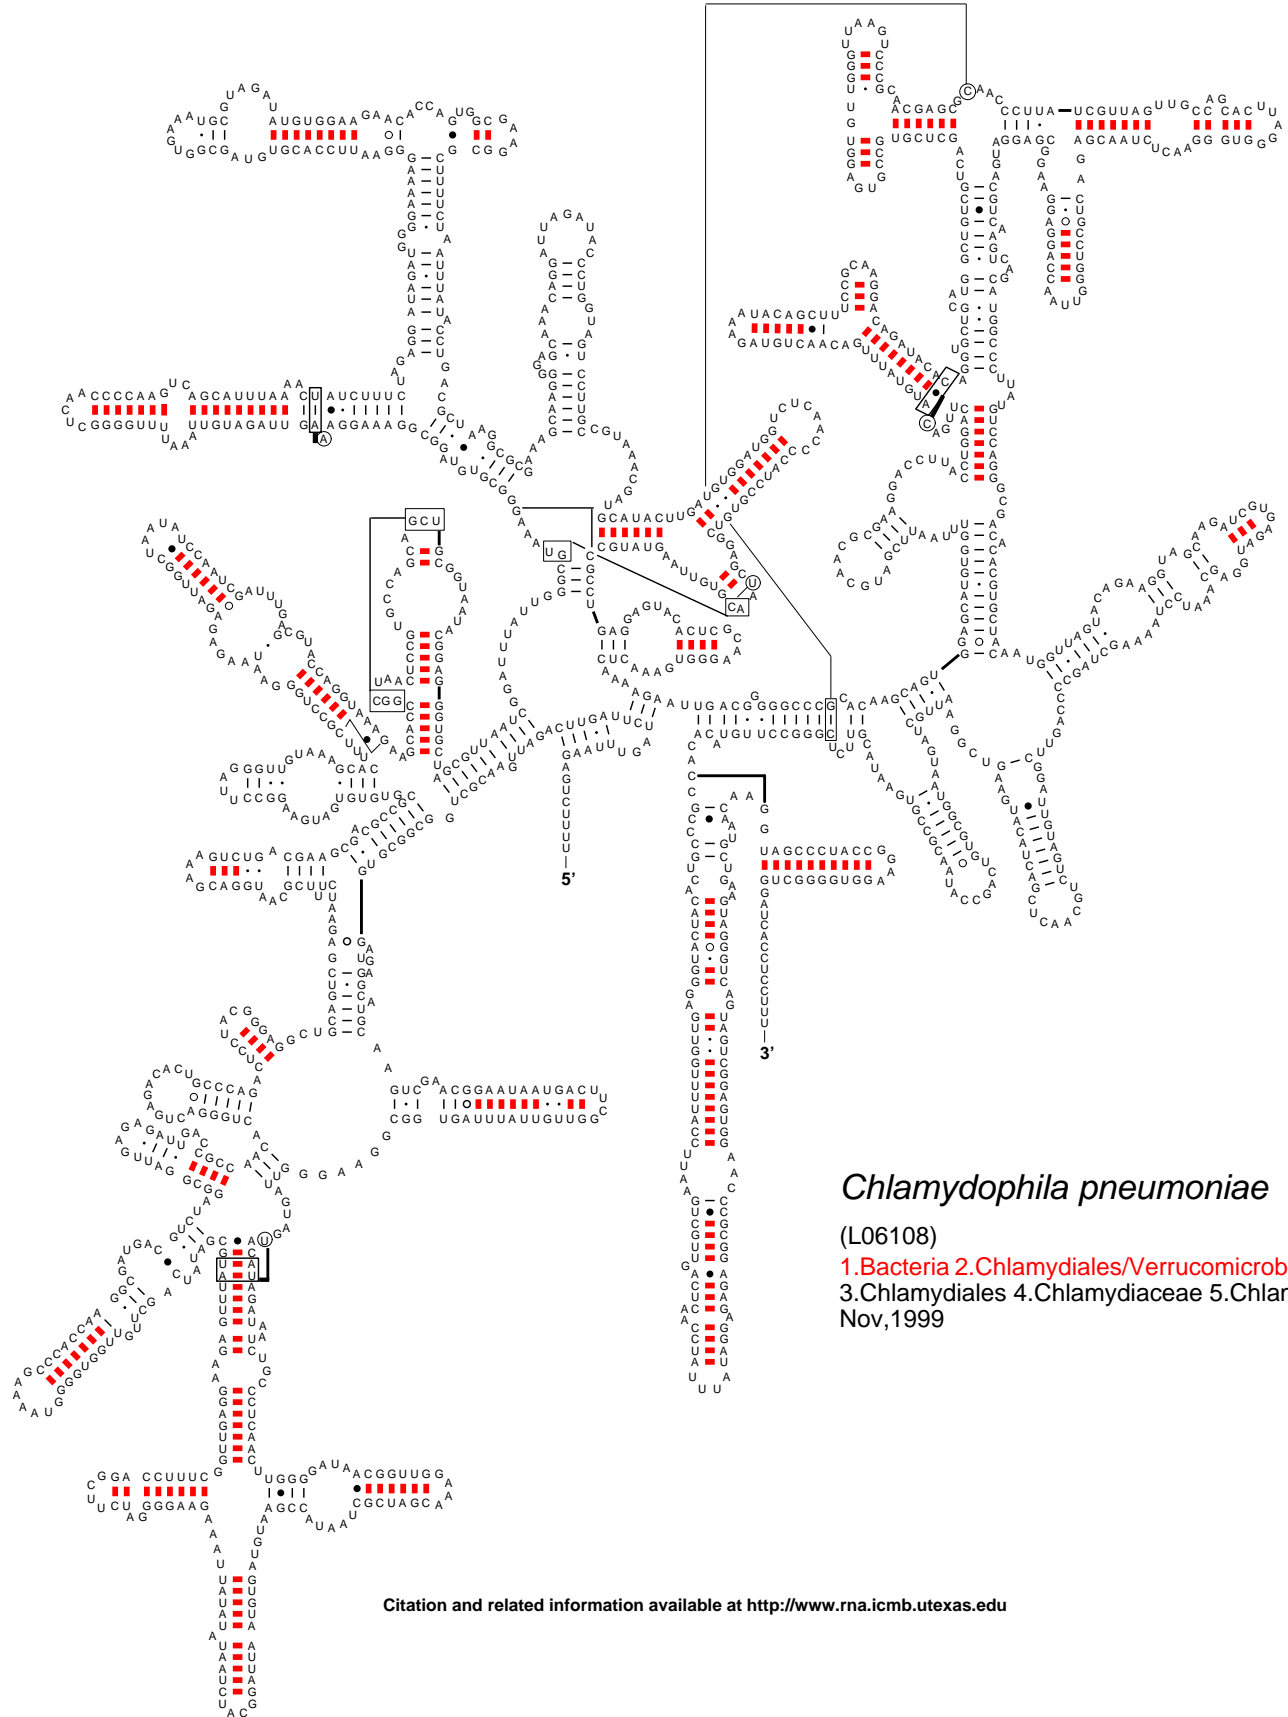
Chlamydophila pneumoniae

(L06108)

1.Bacteria 2.Chlamydiales/Verrucomicrob

3.Chlamydiales 4.Chlamydiaceae 5.Chlar

Nov,1999

5'

3'

Citation and related information available at http://www.rna.icmb.utexas.edu